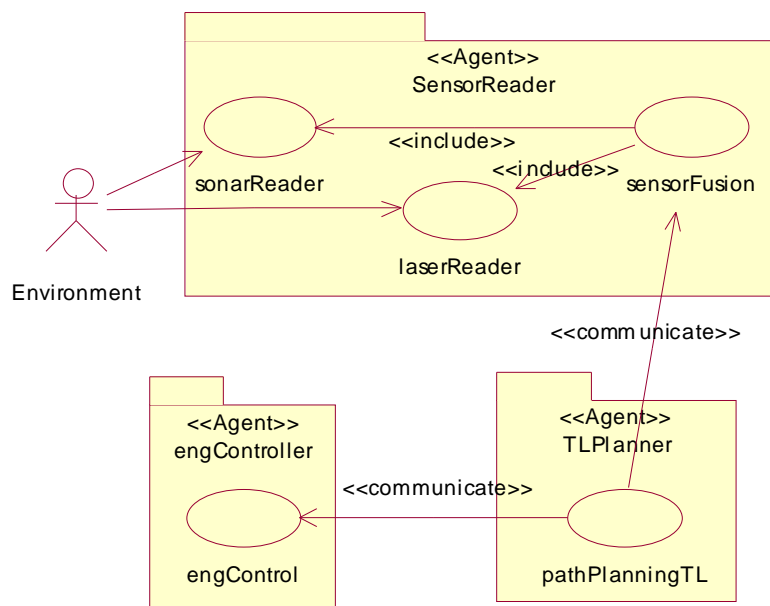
<<Agent>>
SensorReader

<<include>>

<<include>>

sonarReader

sensorFusion

laserReader

Environment

<<communicate>>

<<Agent>>
engController

<<Agent>>
TLPlanner

<<communicate>>

engControl

pathPlanningTL